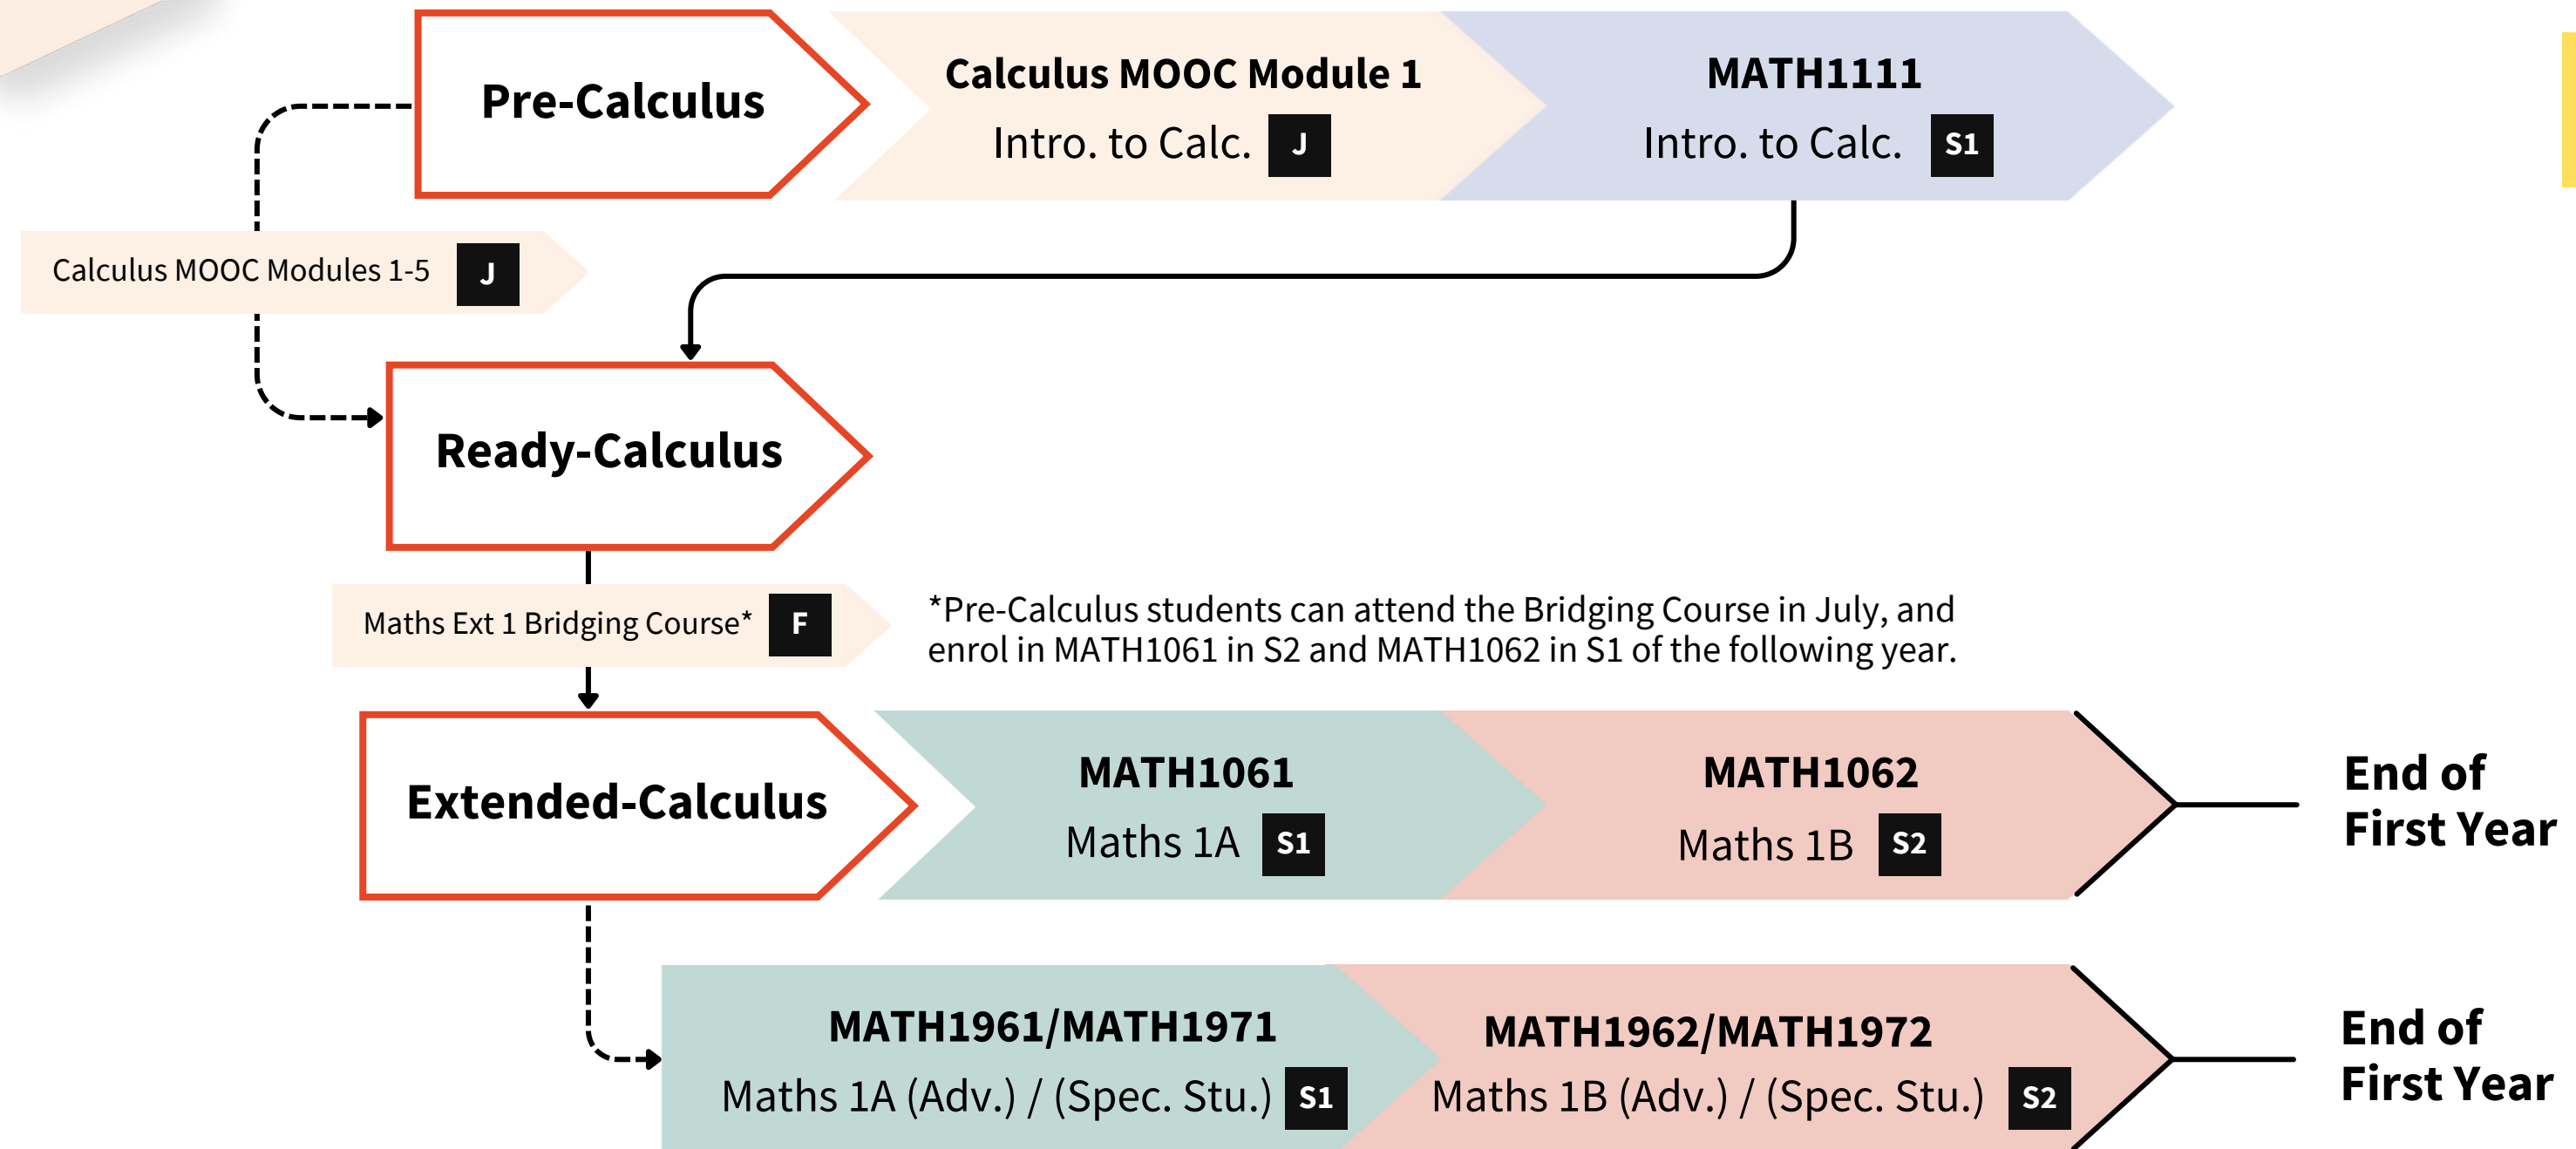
Pre-Calculus

Calculus MOOC Module 1
Intro. to Calc. J

MATH1111
Intro. to Calc. S1

Calculus MOOC Modules 1-5 J

Ready-Calculus

Maths Ext 1 Bridging Course* F

*Pre-Calculus students can attend the Bridging Course in July, and enrol in MATH1061 in S2 and MATH1062 in S1 of the following year.

Extended-Calculus

MATH1061
Maths 1A S1

MATH1062
Maths 1B S2

End of First Year

MATH1961/MATH1971
Maths 1A (Adv.) / (Spec. Stu.) S1

MATH1962/MATH1972
Maths 1B (Adv.) / (Spec. Stu.) S2

End of First Year